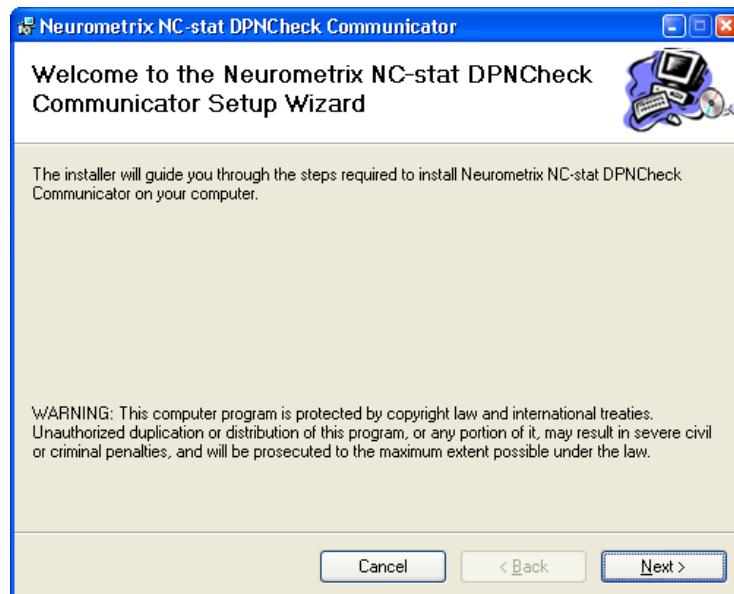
Neurometrix NC-stat DPNCheck Communicator

Welcome to the Neurometrix NC-stat DPNCheck Communicator Setup Wizard

The installer will guide you through the steps required to install Neurometrix NC-stat DPNCheck Communicator on your computer.

WARNING: This computer program is protected by copyright law and international treaties. Unauthorized duplication or distribution of this program, or any portion of it, may result in severe civil or criminal penalties, and will be prosecuted to the maximum extent possible under the law.

Cancel

< Back

Next >